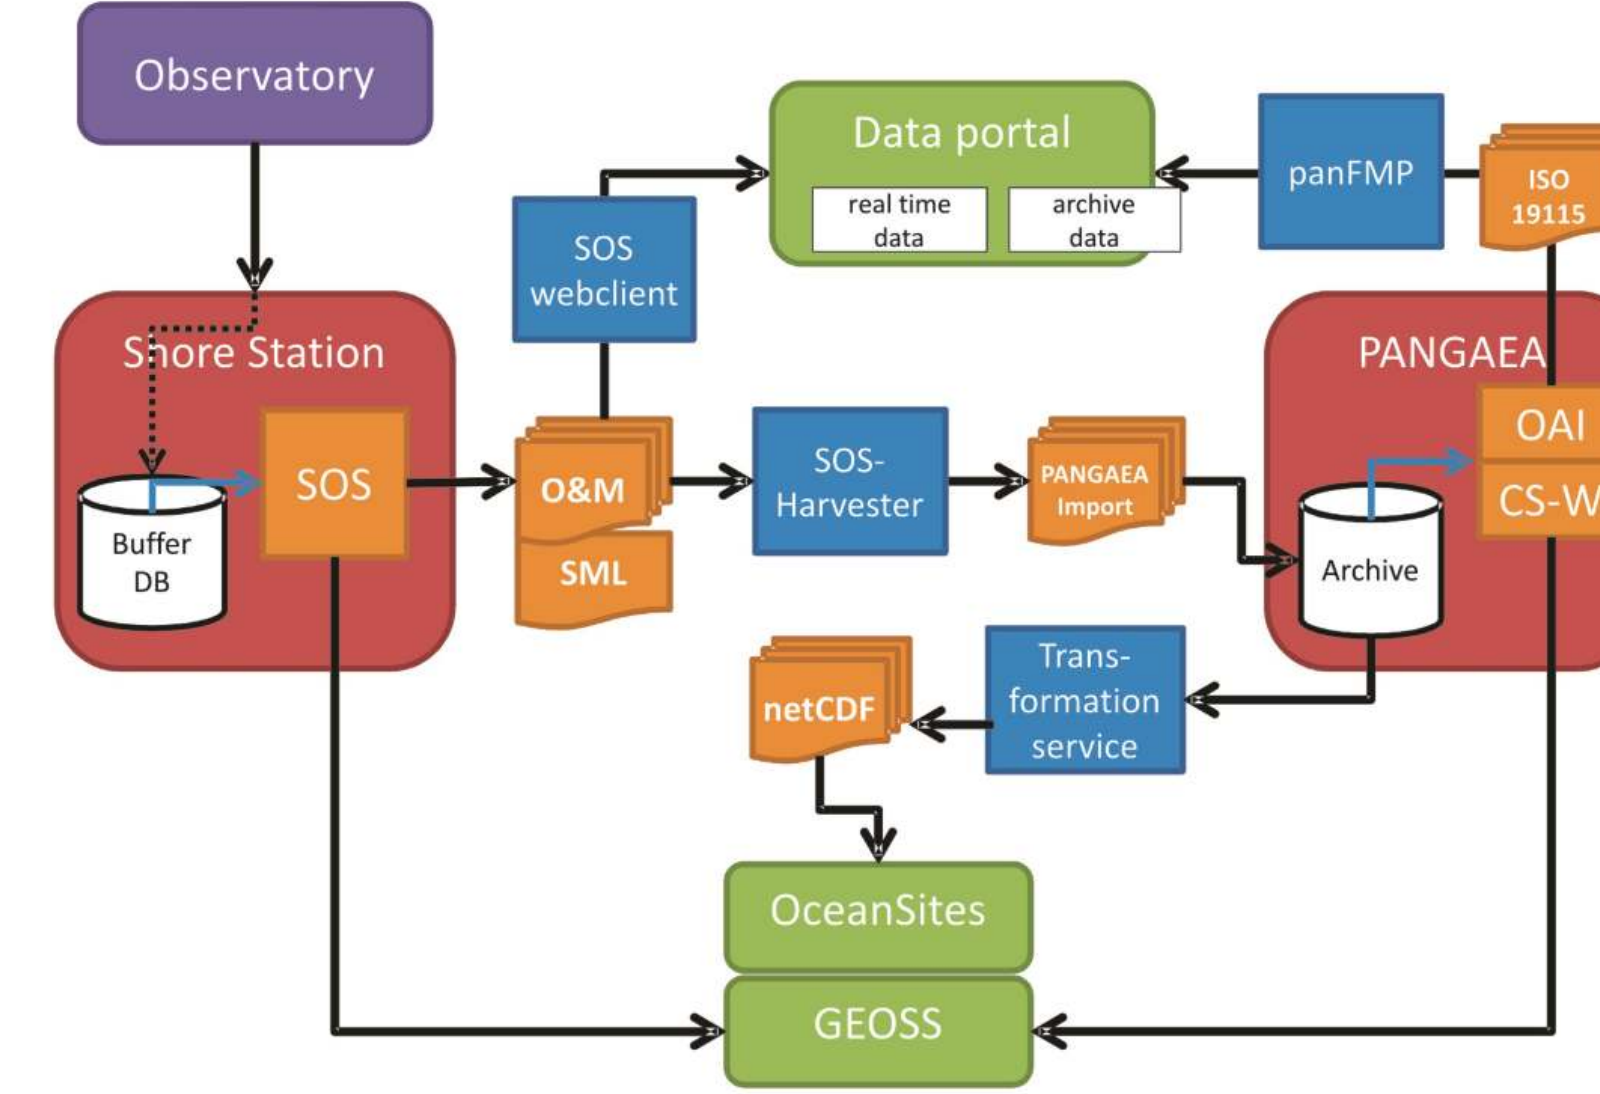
Observatory

Data portal
real time data
archive data

panFMP

ISO 19115

SOS webclient

Shore Station
Buffer DB
SOS

O&M
SML

SOS-Harvester

PANGAEA Import

PANGAEA
OAI
CS-W
Archive

netCDF

Trans-formation service

OceanSites
GEOSS